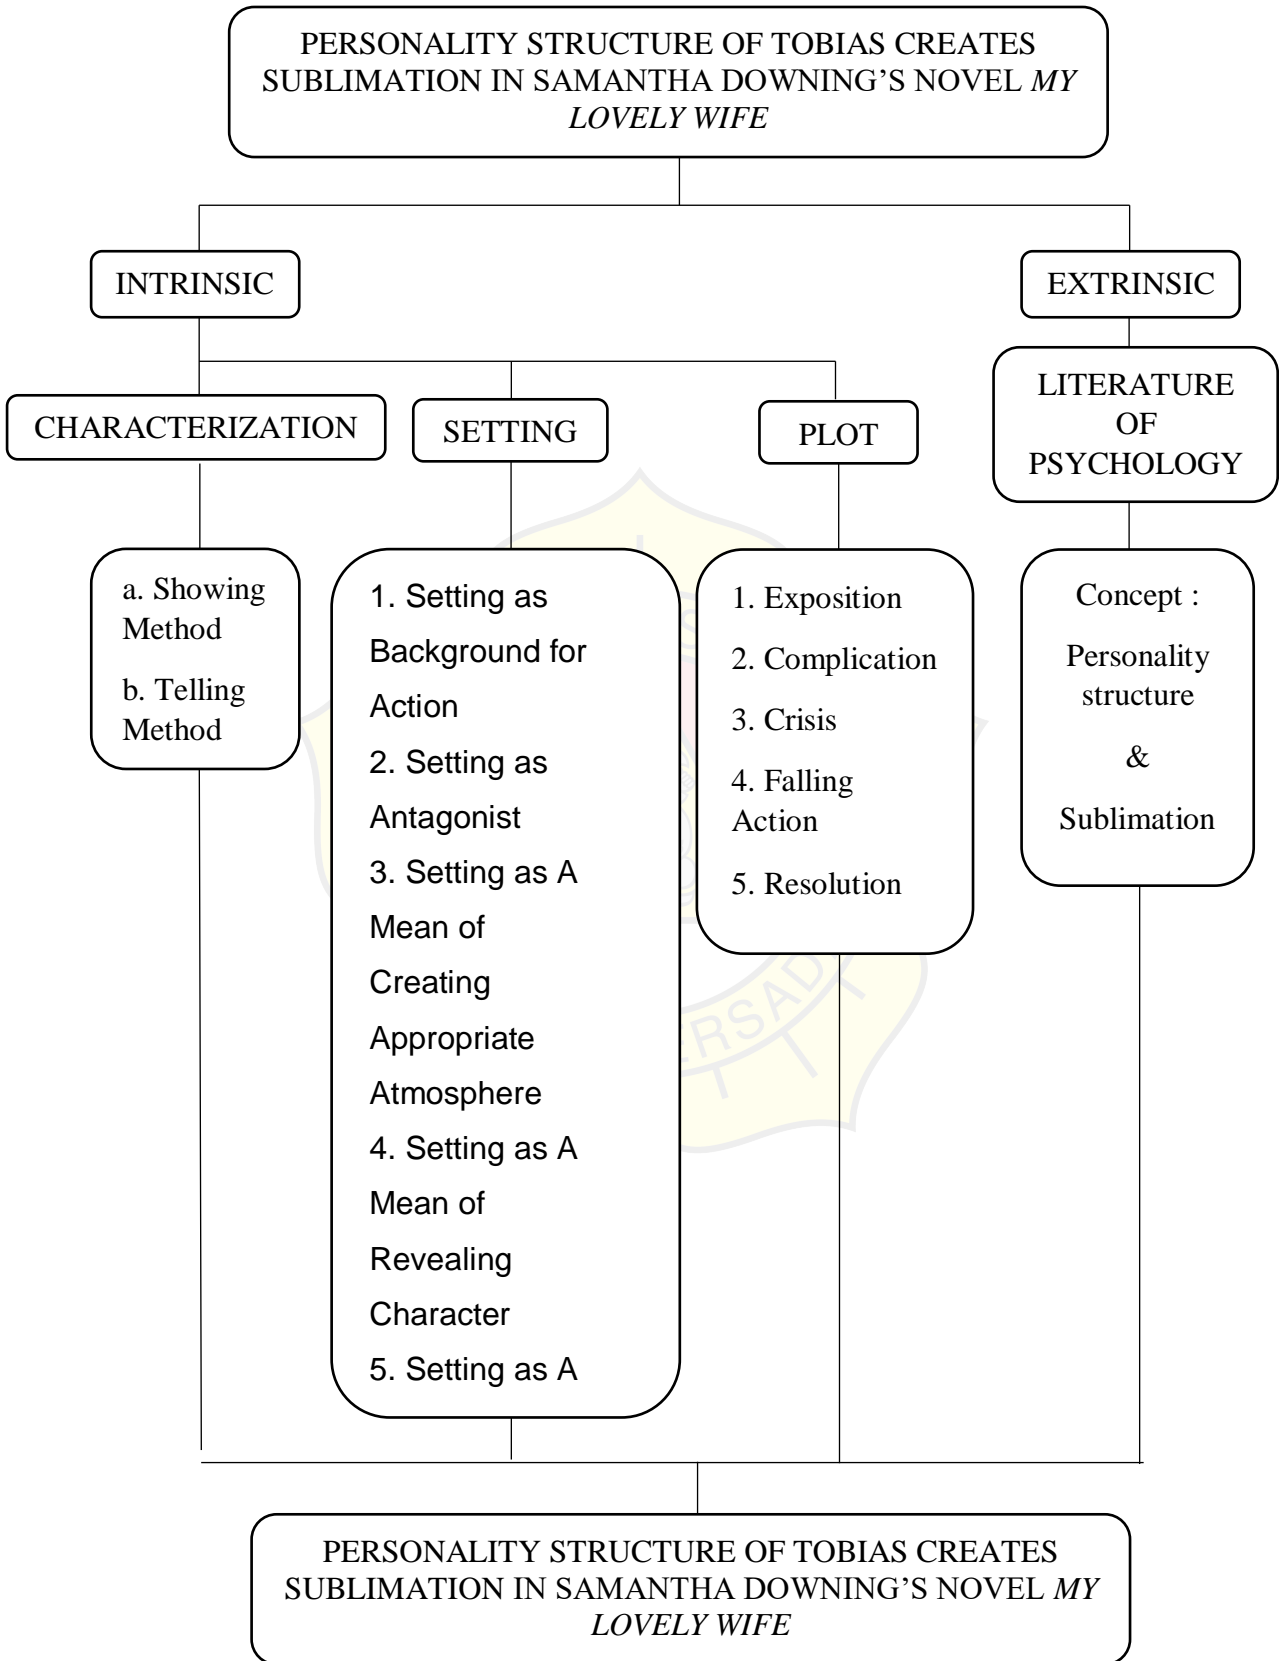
PERSONALITY STRUCTURE OF TOBIAS CREATES SUBLIMATION IN SAMANTHA DOWNING'S NOVEL *MY LOVELY WIFE*

INTRINSIC

EXTRINSIC

CHARACTERIZATION

SETTING

PLOT

LITERATURE OF PSYCHOLOGY

a. Showing Method
b. Telling Method

1. Setting as Background for Action
2. Setting as Antagonist
3. Setting as A Mean of Creating Appropriate Atmosphere
4. Setting as A Mean of Revealing Character
5. Setting as A

1. Exposition
2. Complication
3. Crisis
4. Falling Action
5. Resolution

Concept :
Personality structure
&
Sublimation

PERSONALITY STRUCTURE OF TOBIAS CREATES SUBLIMATION IN SAMANTHA DOWNING'S NOVEL *MY LOVELY WIFE*